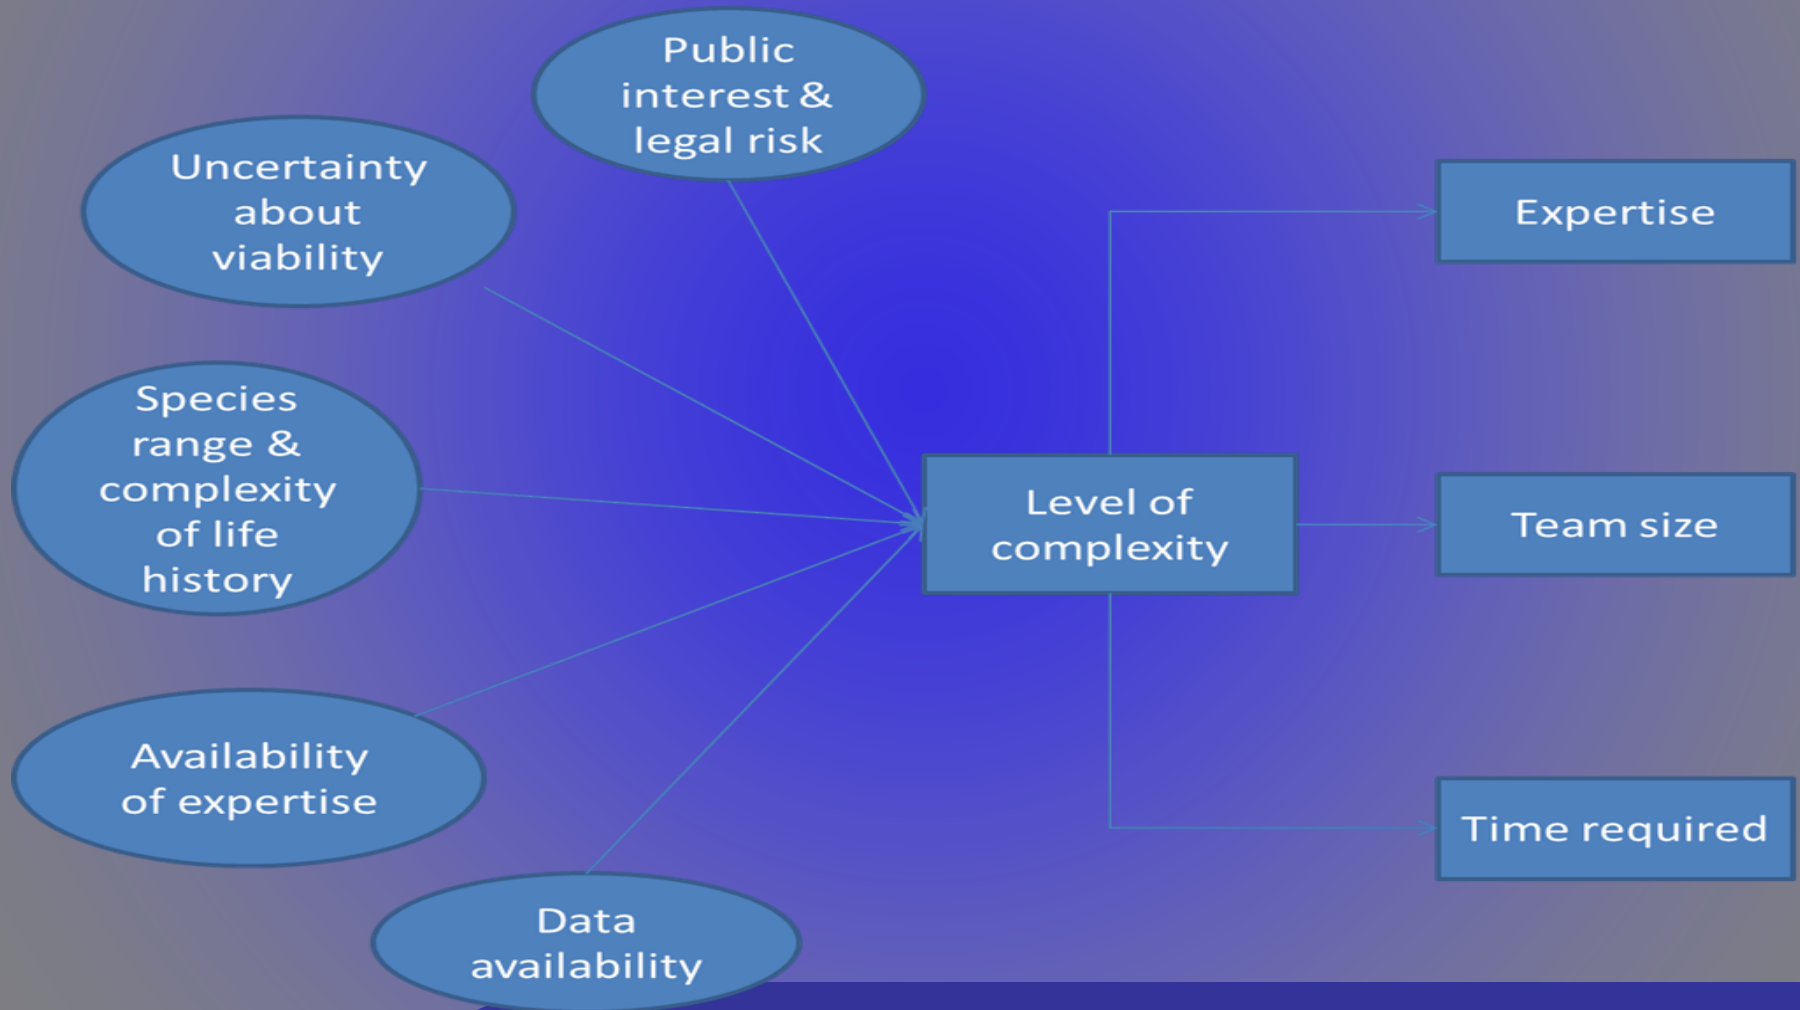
Public interest & legal risk

Uncertainty about viability

Species range & complexity of life history

Availability of expertise

Data availability

Level of complexity

Expertise

Team size

Time required